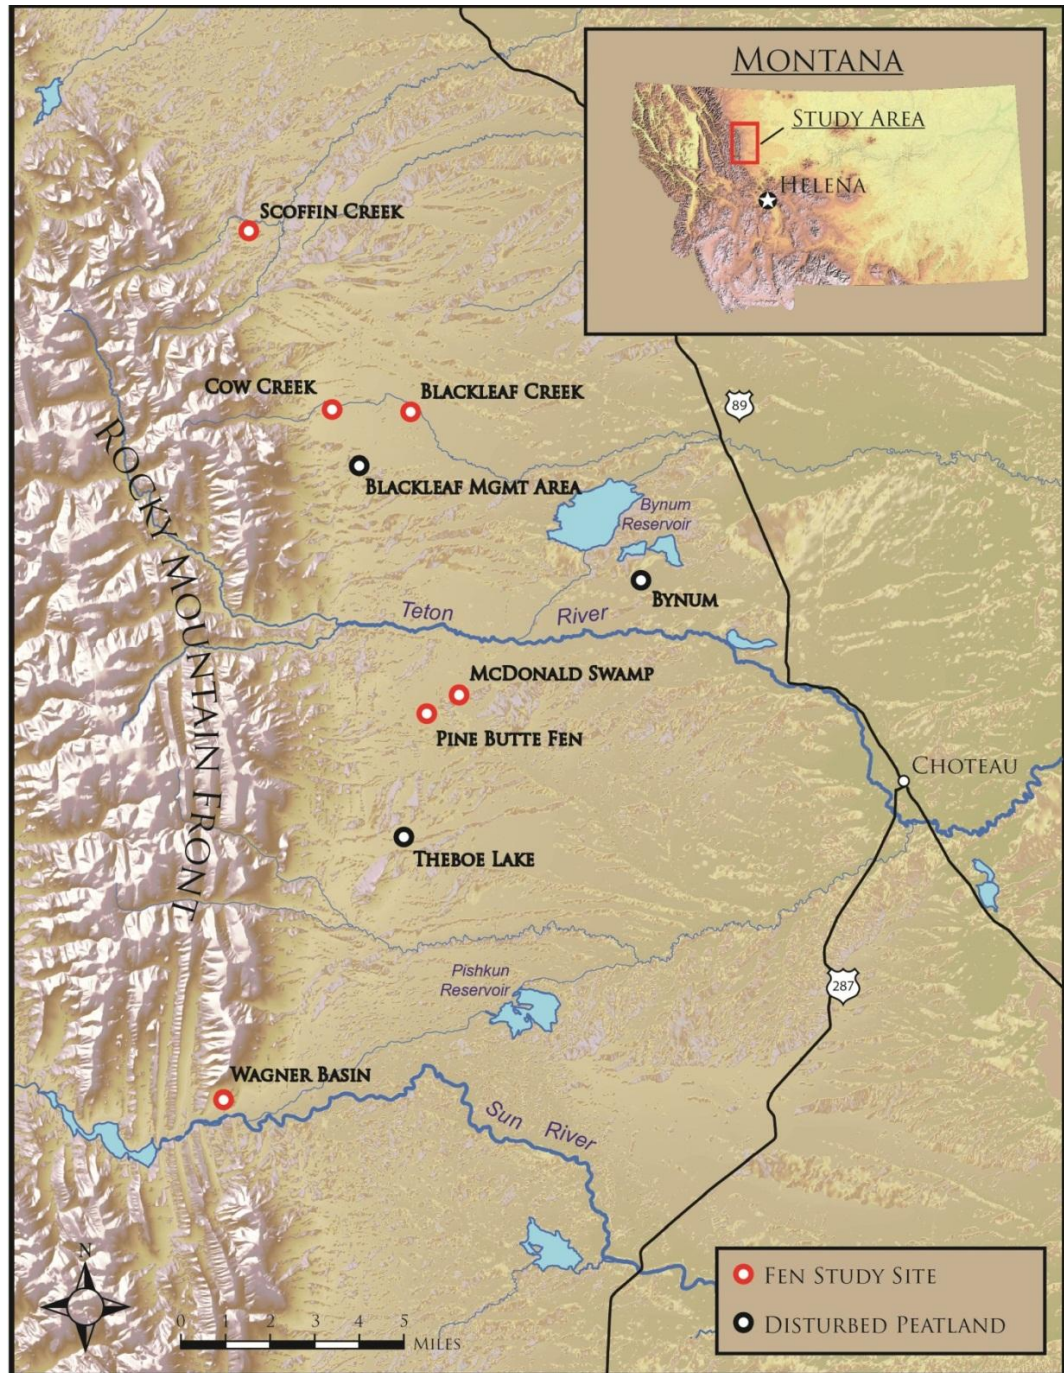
Montana
Study Area
Helena

Scoffin Creek
Cow Creek
Blackleaf Creek
Blackleaf Mgmt Area
Bynum Reservoir
Bynum
89
Rocky Mountain Front
Teton River
McDonald Swamp
Pine Butte Fen
Choteau
Theboe Lake
Pishkun Reservoir
287
Wagner Basin
Sun River

N
0 1 2 3 4 5 Miles

Fen Study Site
Disturbed Peatland